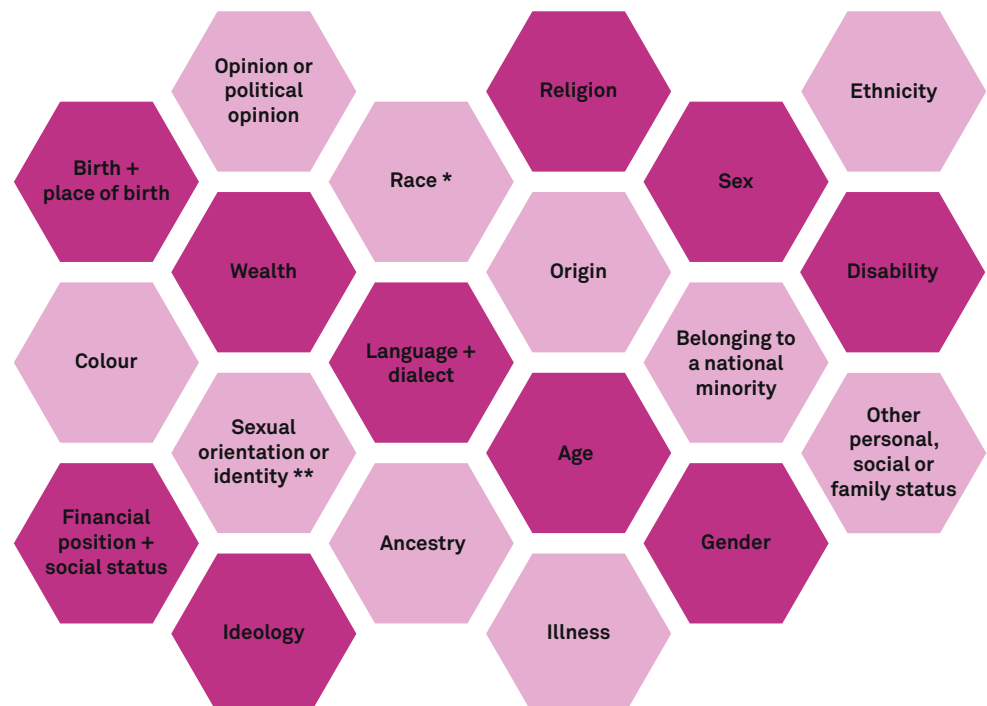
Opinion or political opinion

Religion

Ethnicity

Birth + place of birth

Race *

Sex

Wealth

Origin

Disability

Colour

Language + dialect

Belonging to a national minority

Sexual orientation or identity **

Age

Other personal, social or family status

Financial position + social status

Ancestry

Gender

Ideology

Illness